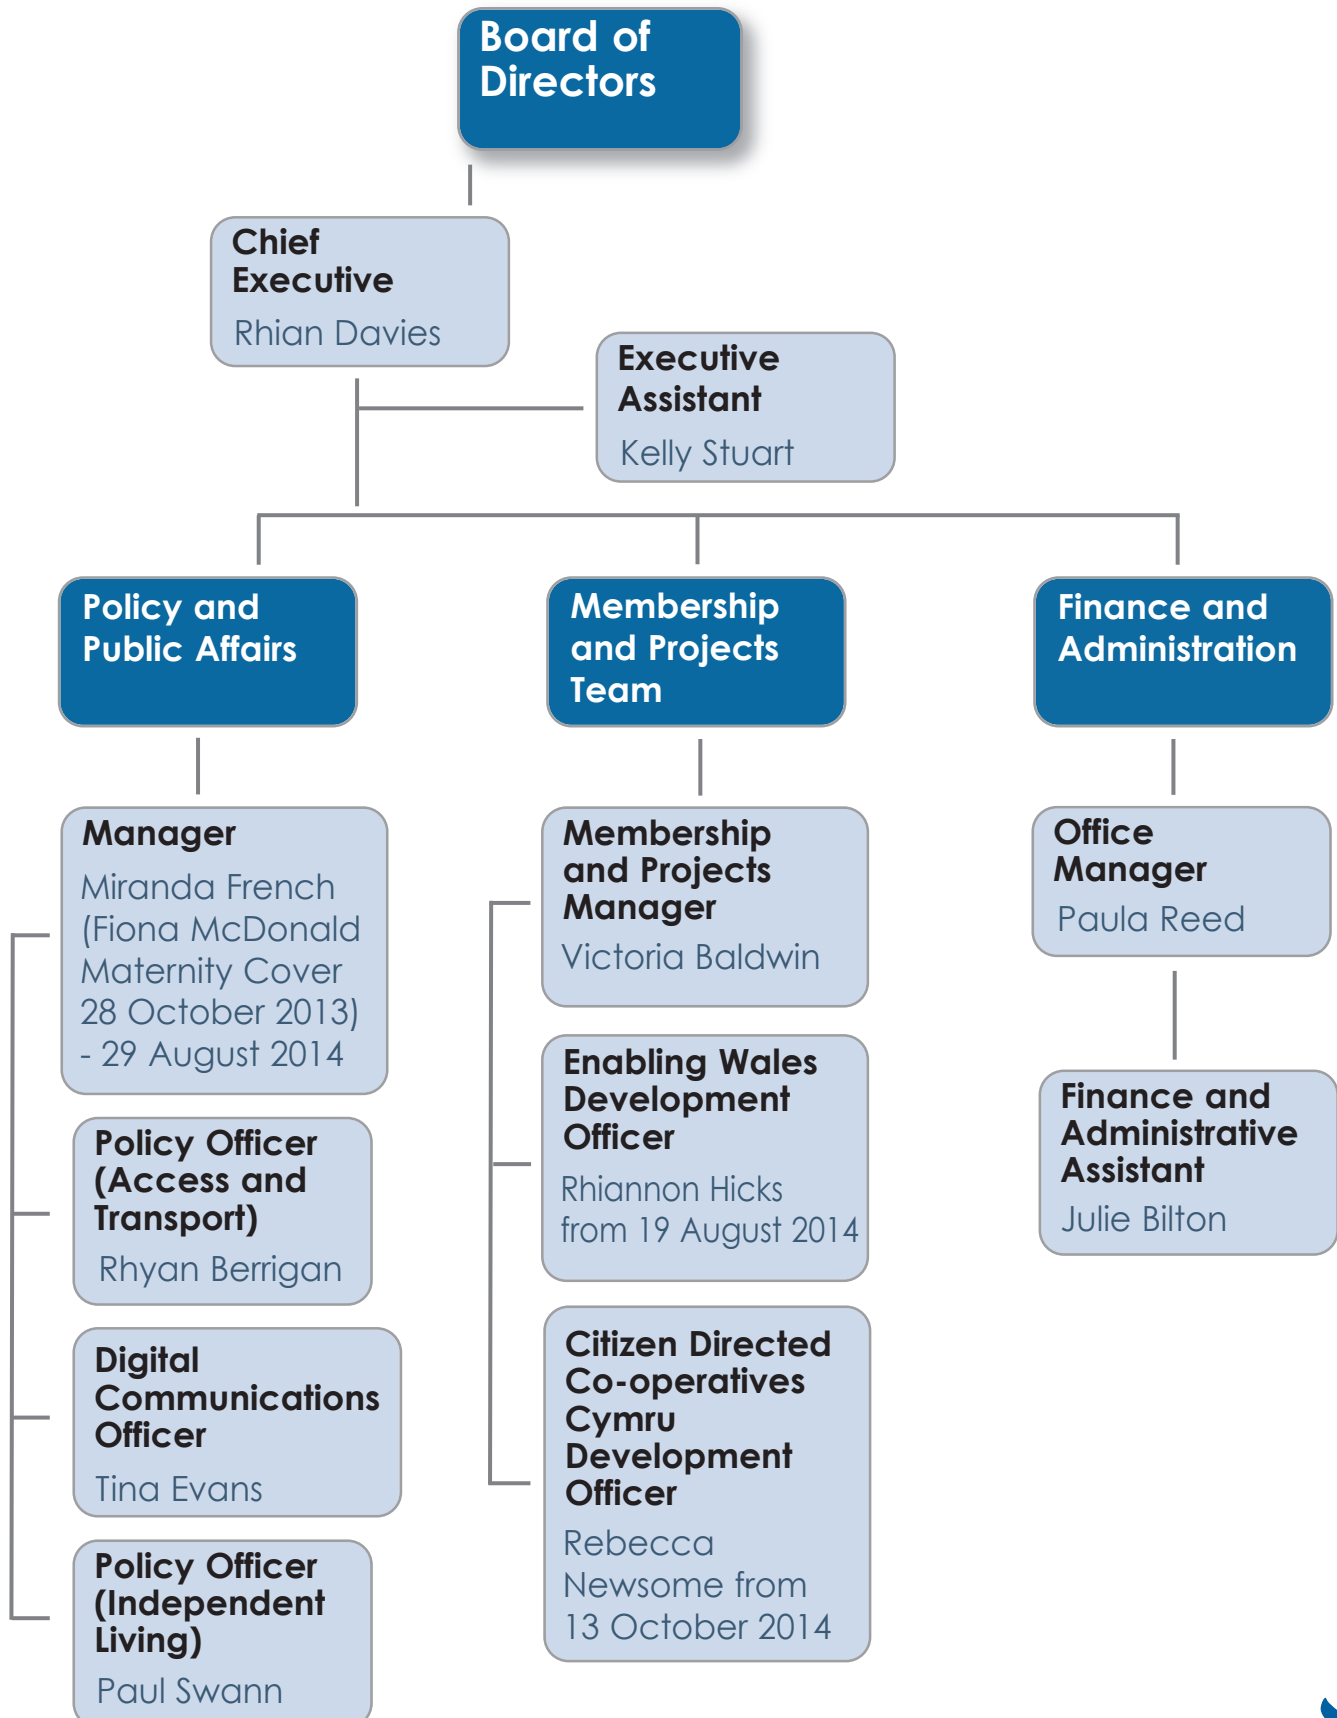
Board of Directors

Chief Executive
Rhian Davies

Executive Assistant
Kelly Stuart

Policy and Public Affairs

Manager
Miranda French (Fiona McDonald Maternity Cover 28 October 2013) - 29 August 2014

Policy Officer (Access and Transport)
Rhyan Berrigan

Digital Communications Officer
Tina Evans

Policy Officer (Independent Living)
Paul Swann

Membership and Projects Team

Membership and Projects Manager
Victoria Baldwin

Enabling Wales Development Officer
Rhiannon Hicks from 19 August 2014

Citizen Directed Co-operatives Cymru Development Officer
Rebecca Newsome from 13 October 2014

Finance and Administration

Office Manager
Paula Reed

Finance and Administrative Assistant
Julie Bilton